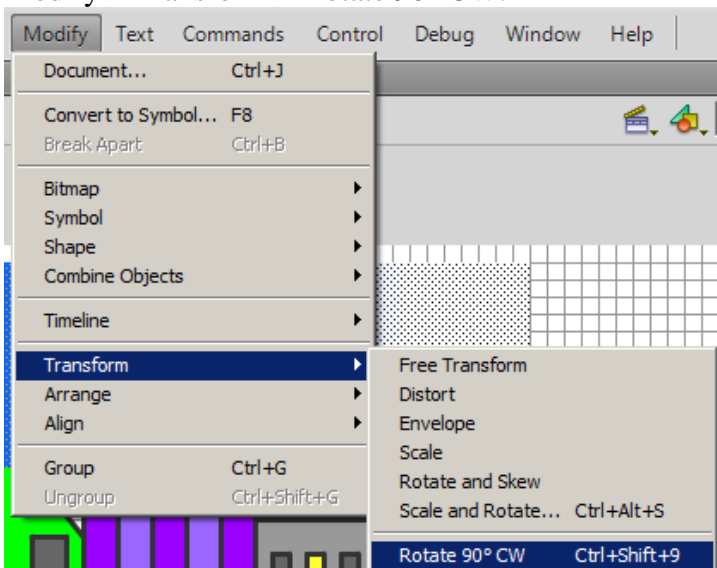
Modify Text Commands Control Debug Window Help

Document... Ctrl+J

Convert to Symbol... F8
Break Apart Ctrl+B

Bitmap
Symbol
Shape
Combine Objects

Timeline

Transform
Arrange
Align

Group Ctrl+G
Ungroup Ctrl+Shift+G

Free Transform
Distort
Envelope
Scale
Rotate and Skew
Scale and Rotate... Ctrl+Alt+S

Rotate 90° CW Ctrl+Shift+9